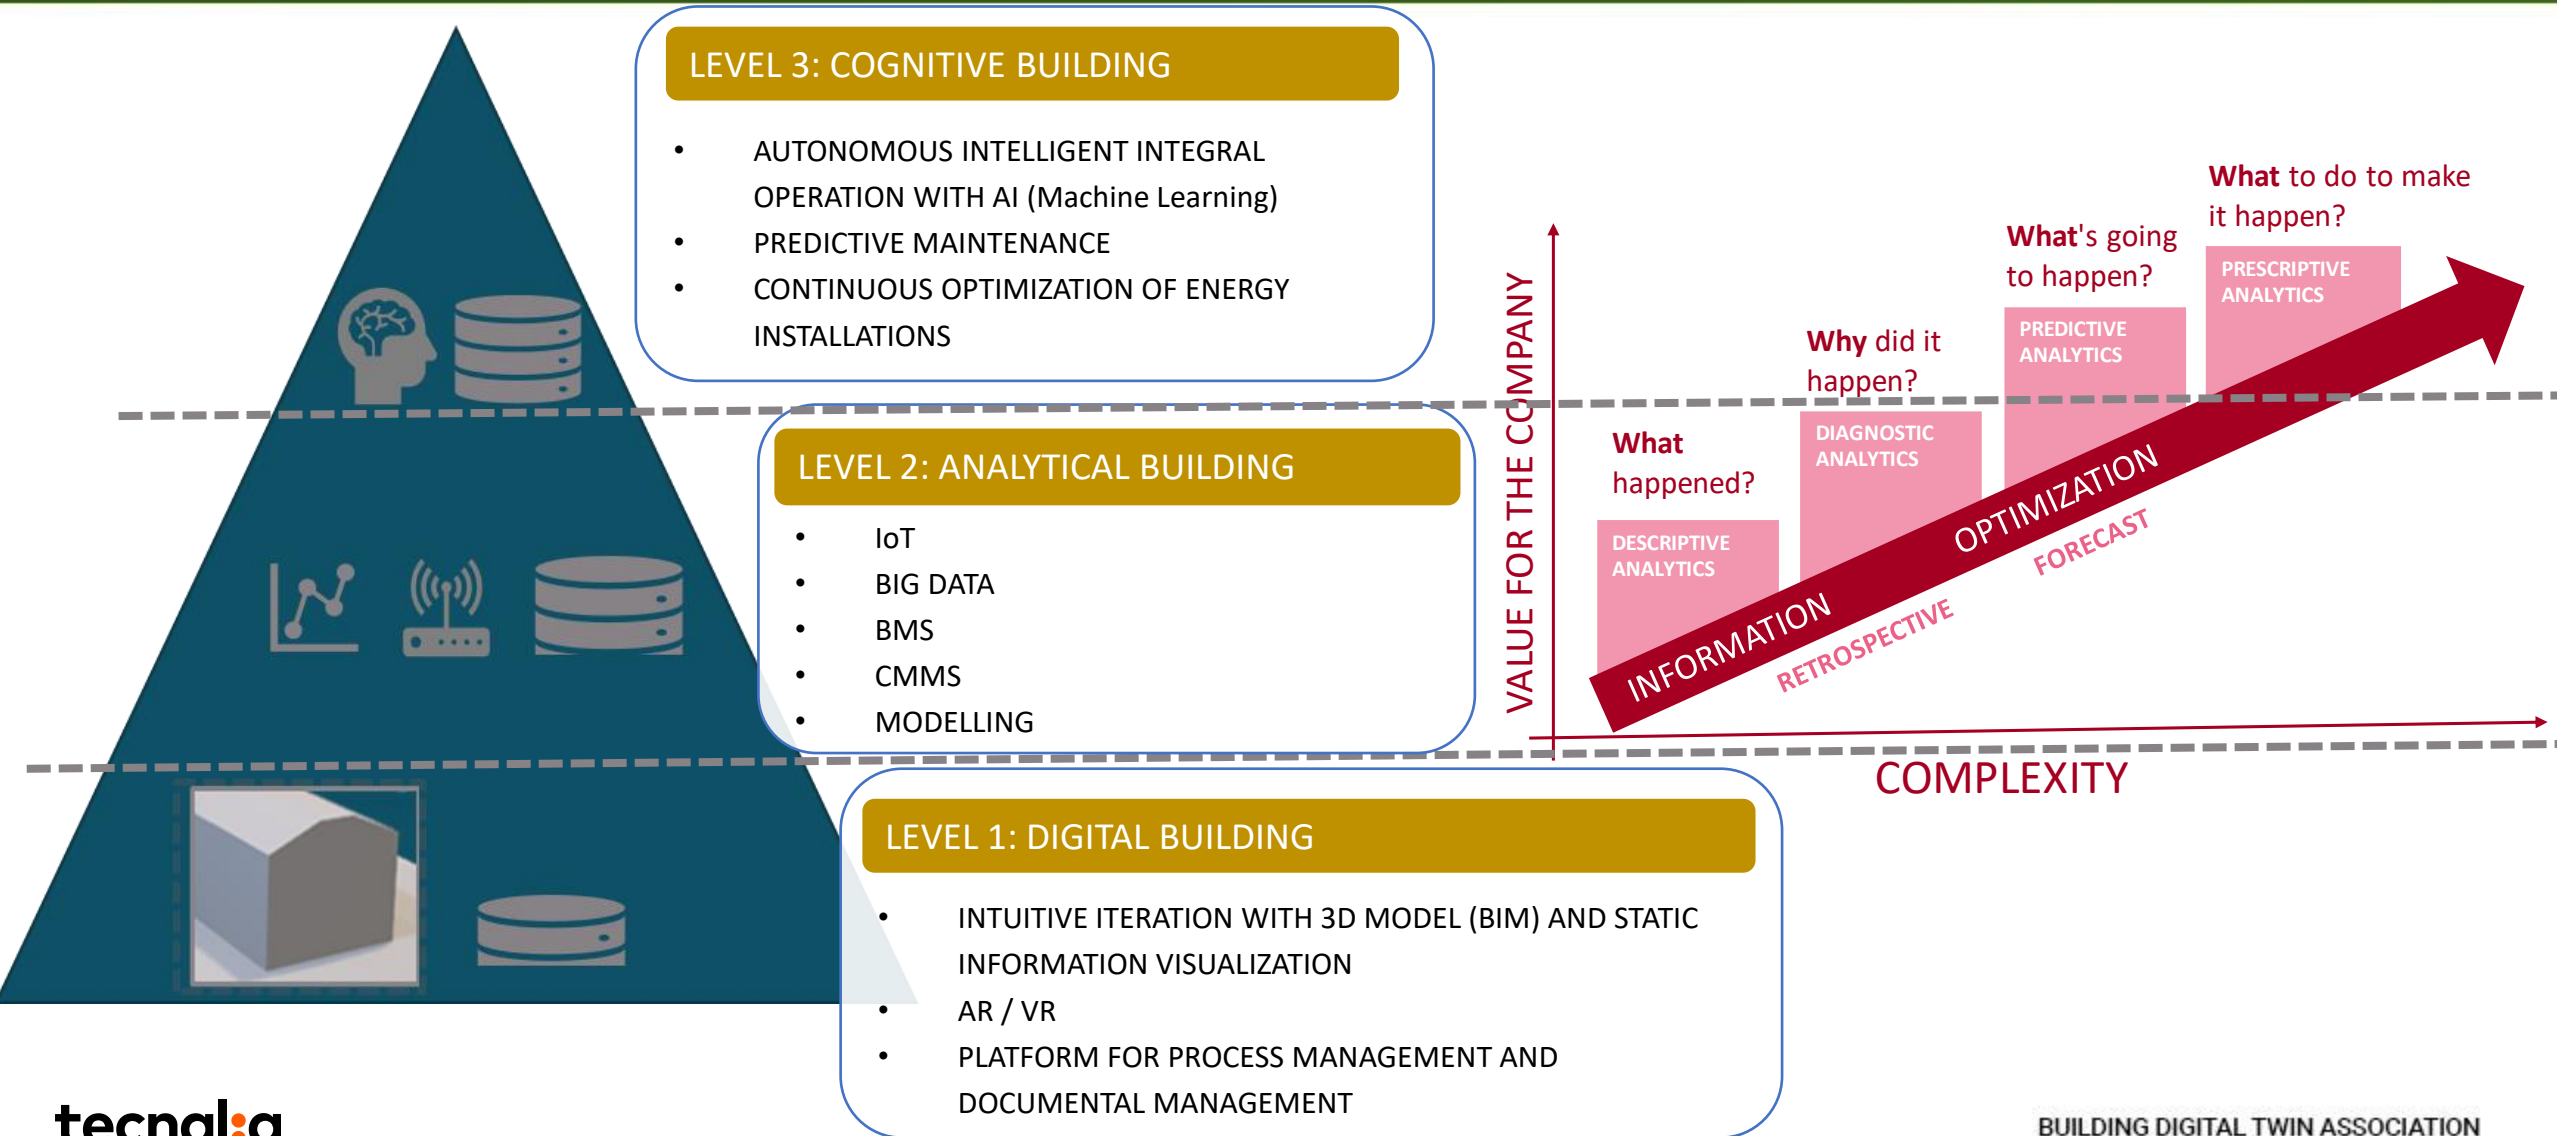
LEVEL 3: COGNITIVE BUILDING

- AUTONOMOUS INTELLIGENT INTEGRAL OPERATION WITH AI (Machine Learning)
- PREDICTIVE MAINTENANCE
- CONTINUOUS OPTIMIZATION OF ENERGY INSTALLATIONS

LEVEL 2: ANALYTICAL BUILDING

- IoT
- BIG DATA
- BMS
- CMMS
- MODELLING

LEVEL 1: DIGITAL BUILDING

- INTUITIVE ITERATION WITH 3D MODEL (BIM) AND STATIC INFORMATION VISUALIZATION
- AR / VR
- PLATFORM FOR PROCESS MANAGEMENT AND DOCUMENTAL MANAGEMENT

VALUE FOR THE COMPANY

What happened?
DESCRIPTIVE ANALYTICS

Why did it happen?
DIAGNOSTIC ANALYTICS

What's going to happen?
PREDICTIVE ANALYTICS

What to do to make it happen?
PRESCRIPTIVE ANALYTICS

INFORMATION
OPTIMIZATION
RETROSPECTIVE
FORECAST

COMPLEXITY

tecnalia

BUILDING DIGITAL TWIN ASSOCIATION